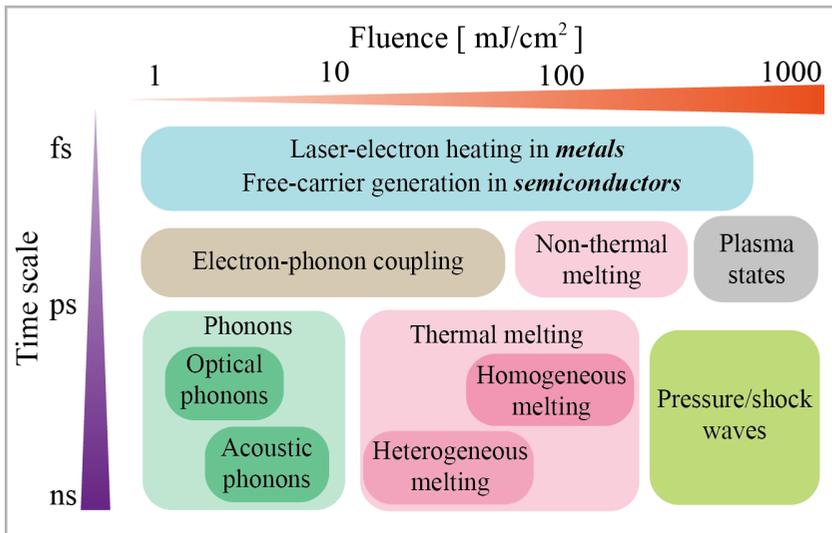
Fluence [ mJ/cm$^2$ ]

1

10

100

1000

Time scale

fs

ps

ns

Laser-electron heating in ***metals***
Free-carrier generation in ***semiconductors***

Electron-phonon coupling

Non-thermal melting

Plasma states

Phonons

Optical phonons

Acoustic phonons

Thermal melting

Homogeneous melting

Heterogeneous melting

Pressure/shock waves